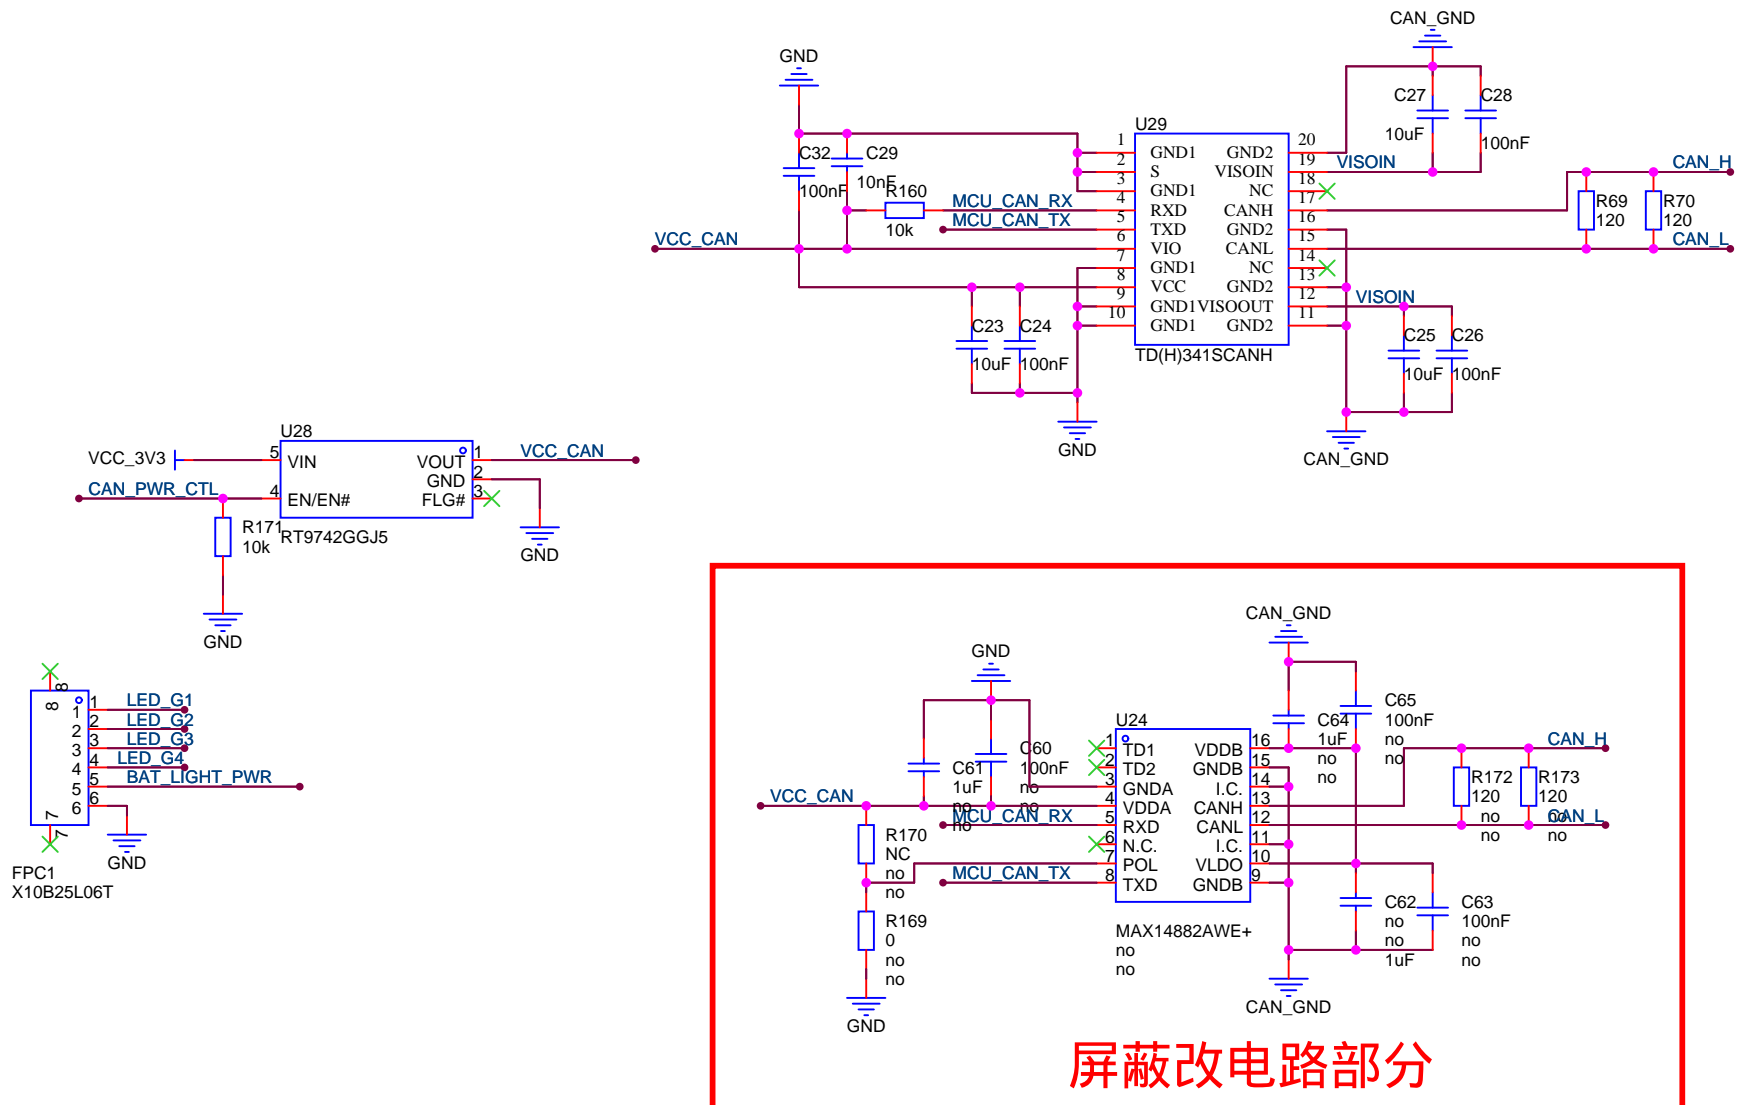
CAN_GND
GND
C27
C28
10uF
100nF
U29
C32
C29
1
20
GND1
GND2
2
19
S
VISOIN
VISOIN
3
18
10nF
GND1
NC
17
100nF
R160
4
MCU_CAN_RX
RXD
CANH
16
CAN_H
5
MCU_CAN_TX
TXD
GND2
15
R69
R70
10k
120
120
6
VIO
CANL
VCC_CAN
14
CAN_L
7
GND1
NC
13
8
VCC
GND2
12
9
GND1
VISOOUT
VISOIN
10
11
GND1
GND2
C23
C24
C25
C26
TD(H)341SCANH
10uF
100nF
10uF
100nF
GND
CAN_GND
U28
VCC_3V3
5
VIN
VOUT
1
VCC_CAN
GND
2
CAN_PWR_CTL
4
EN/EN#
FLG#
3
R171
10k
RT9742GGJ5
GND
GND
8
8
LED_G1
1
1
LED_G2
2
2
LED_G3
3
3
LED_G4
4
4
BAT_LIGHT_PWR
5
5
6
6
7
7
GND
FPC1
X10B25L06T
CAN_GND
GND
C65
100nF
no
no
C64
1uF
no
no
U24
C60
16
1
TD1
VDDB
CAN_H
100nF
no
15
2
TD2
GNDB
C61
R172
R173
3
14
1uF
GNDA
I.C.
120
120
no
VCC_CAN
4
VDDA
CANH
13
no
5
MCU_CAN_RX
RXD
CANL
12
CAN_L
no
no
no
R170
6
N.C.
I.C.
11
no
no
NC
7
POL
VLDO
10
no
MCU_CAN_TX
8
TXD
GNDB
9
no
R169
C62
C63
0
no
100nF
MAX14882AWE+
no
no
no
no
1uF
no
no
no
CAN_GND
GND
屏蔽改电路部分